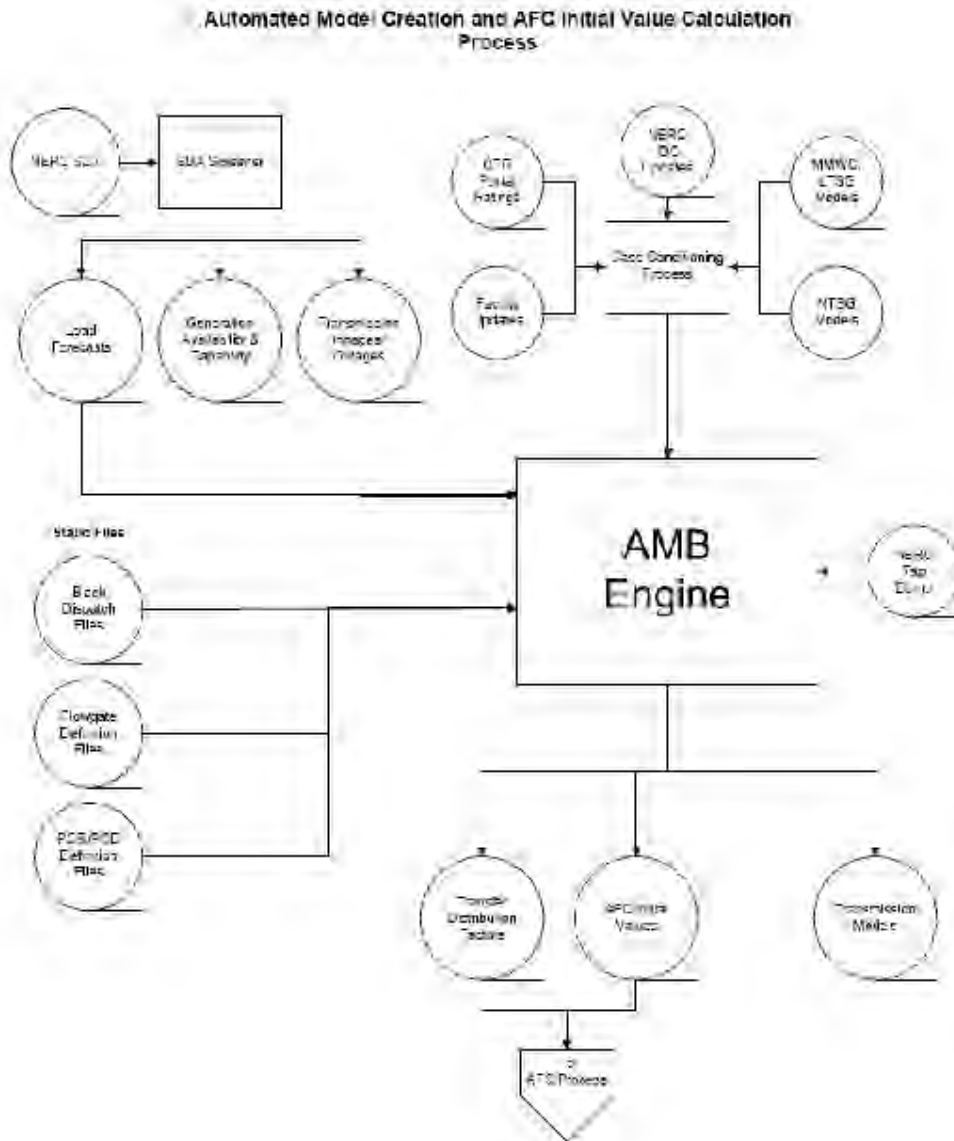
Automated Model Creation and AFC Initial Value Calculation Process

NERC SDX

IDMA Scheduler

OTG Postal Ratings

NERC IDC Updates

MMWG LTSG Models

Data Conditioning Process

Facility Uprates

NTSG Models

Load Forecasts

Generation Availability & Capability

Transmission Outages/ Voltages

Static Files

Block Dispatch Files

Flowgate Definition Files

POR/POD Definition Files

AMB Engine

Model Tap Dump

Transfer Distribution Factors

AFC Initial Values

Transmission Models

ATC Process